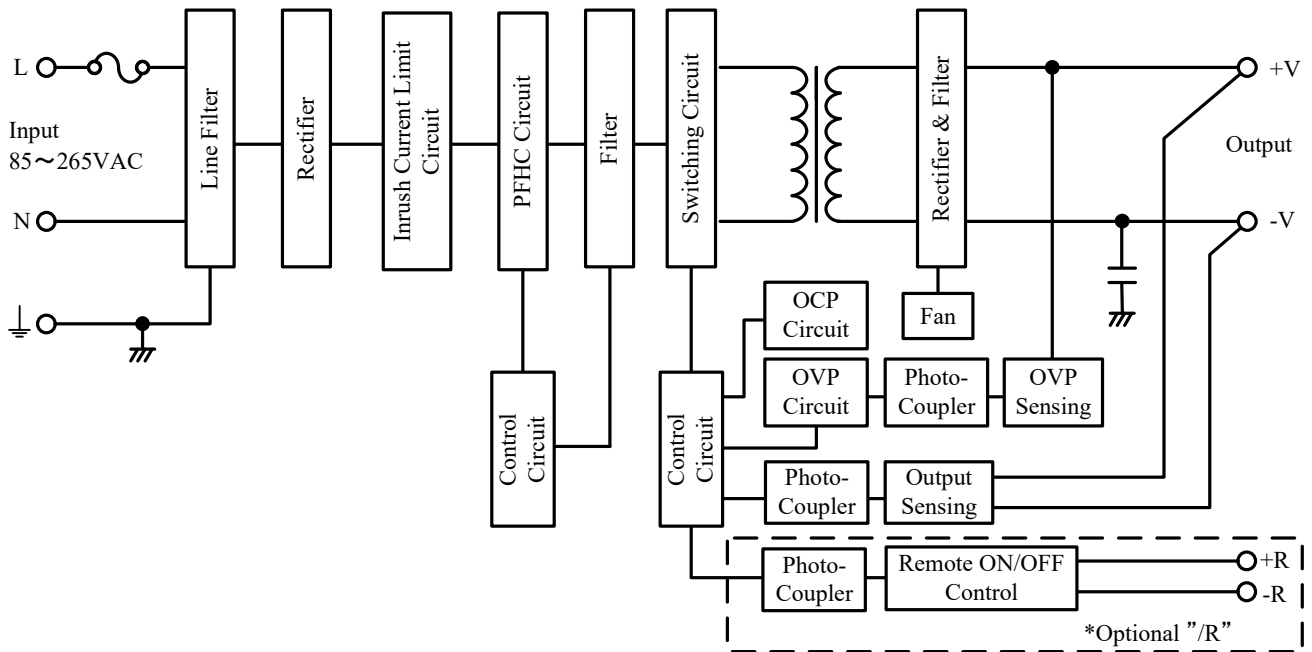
L
Input
85～265VAC
N
Line Filter
Rectifier
Inrush Current Limit Circuit
PFHC Circuit
Filter
Switching Circuit
Rectifier & Filter
+V
Output
-V
Fan
OCP Circuit
OVP Circuit
Photo-Coupler
OVP Sensing
Control Circuit
Control Circuit
Photo-Coupler
Output Sensing
Photo-Coupler
Remote ON/OFF Control
+R
-R
*Optional ”/R”